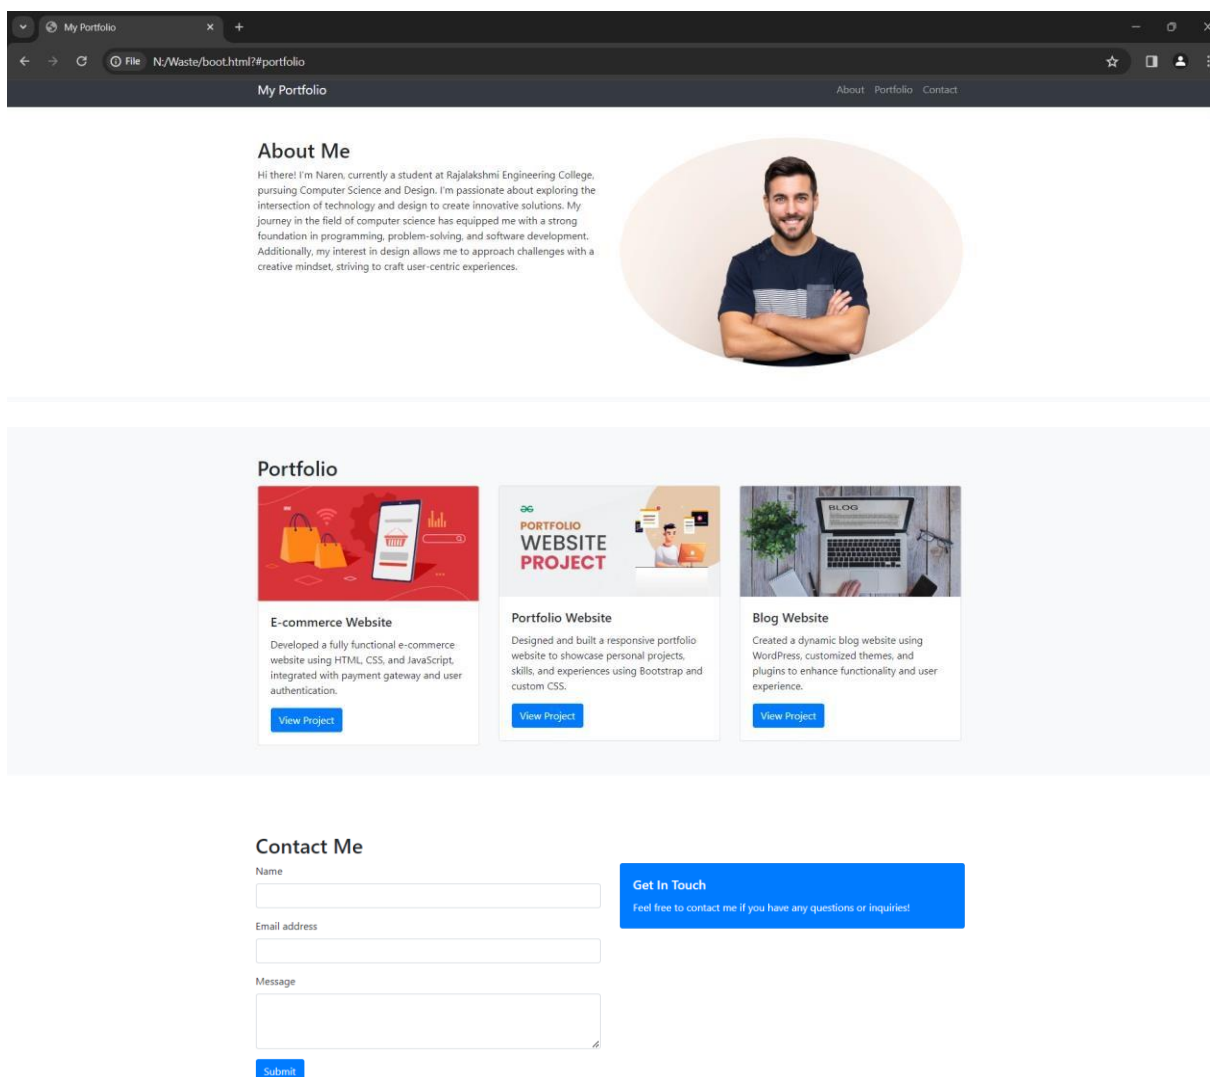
My Portfolio

File N:/Waste/boot.html?#portfolio

My Portfolio

About Portfolio Contact

About Me

Hi there! I'm Naren, currently a student at Rajalakshmi Engineering College, pursuing Computer Science and Design. I'm passionate about exploring the intersection of technology and design to create innovative solutions. My journey in the field of computer science has equipped me with a strong foundation in programming, problem-solving, and software development. Additionally, my interest in design allows me to approach challenges with a creative mindset, striving to craft user-centric experiences.

Portfolio

E-commerce Website

Developed a fully functional e-commerce website using HTML, CSS, and JavaScript, integrated with payment gateway and user authentication.

View Project

PORTFOLIO WEBSITE PROJECT

Portfolio Website

Designed and built a responsive portfolio website to showcase personal projects, skills, and experiences using Bootstrap and custom CSS.

View Project

BLOG

Blog Website

Created a dynamic blog website using WordPress, customized themes, and plugins to enhance functionality and user experience.

View Project

Contact Me

Name

Email address

Message

Submit

Get In Touch

Feel free to contact me if you have any questions or inquiries!